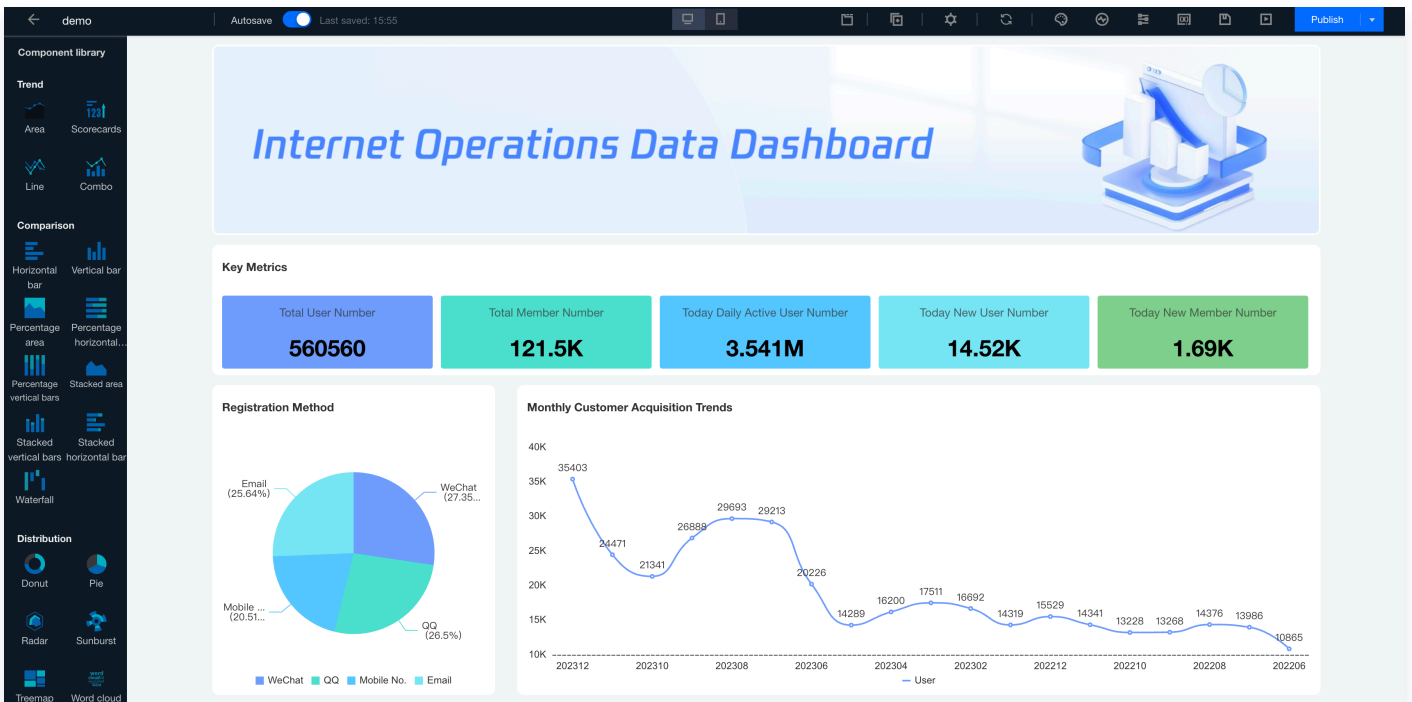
demo

Autosave Last saved: 15:55

Publish

Component library

Trend

Area Scorecards

Line Combo

Comparison

Horizontal bar Vertical bar

Percentage area Percentage horizontal...

Percentage vertical bars Stacked area

Stacked vertical bars Stacked horizontal bar

Waterfall

Distribution

Donut Pie

Radar Sunburst

Treemap Word cloud

Internet Operations Data Dashboard

Key Metrics

| Total User Number | Total Member Number | Today Daily Active User Number | Today New User Number | Today New Member Number |
|---|---|---|---|---|
| 560560 | 121.5K | 3.541M | 14.52K | 1.69K |

Registration Method

Email (25.64%)

WeChat (27.35...

Mobile ... (20.51...

QQ (26.5%)

WeChat QQ Mobile No. Email

Monthly Customer Acquisition Trends

40K
35K
30K
25K
20K
15K
10K

35403 24471 21341 26888 29693 29213 20226 14289 16200 17511 16692 14319 15529 14341 13228 13268 14376 13986 10865

202312 202310 202308 202306 202304 202302 202212 202210 202208 202206

User